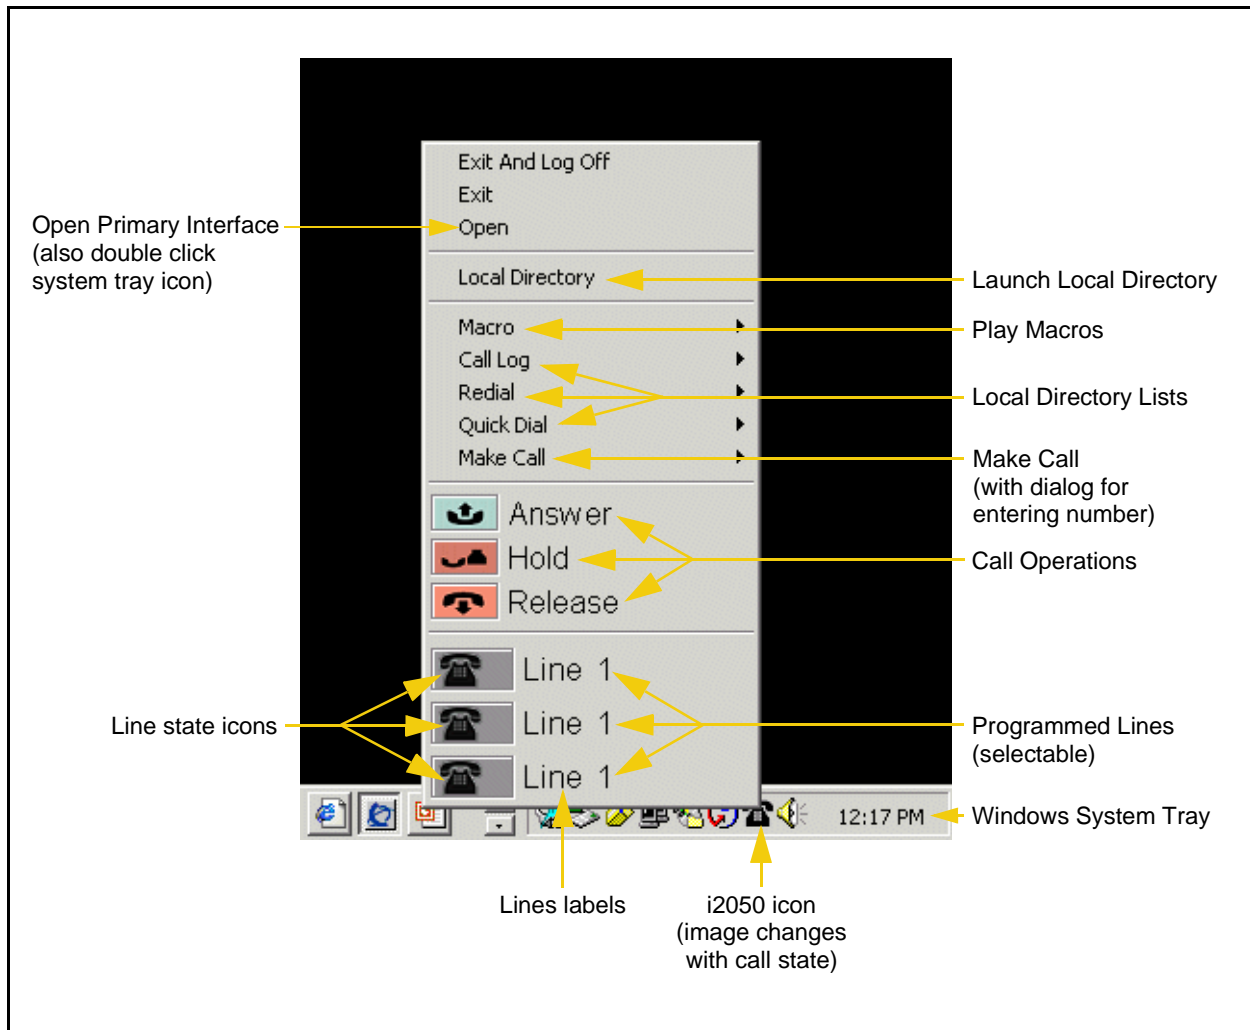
Exit And Log Off
Exit
Open

Open Primary Interface (also double click system tray icon)

Local Directory

Launch Local Directory

Macro
Call Log
Redial
Quick Dial
Make Call

Play Macros

Local Directory Lists

Make Call (with dialog for entering number)

Answer
Hold
Release

Call Operations

Line 1
Line 1
Line 1

Line state icons

Programmed Lines (selectable)

12:17 PM

Windows System Tray

Lines labels

i2050 icon (image changes with call state)